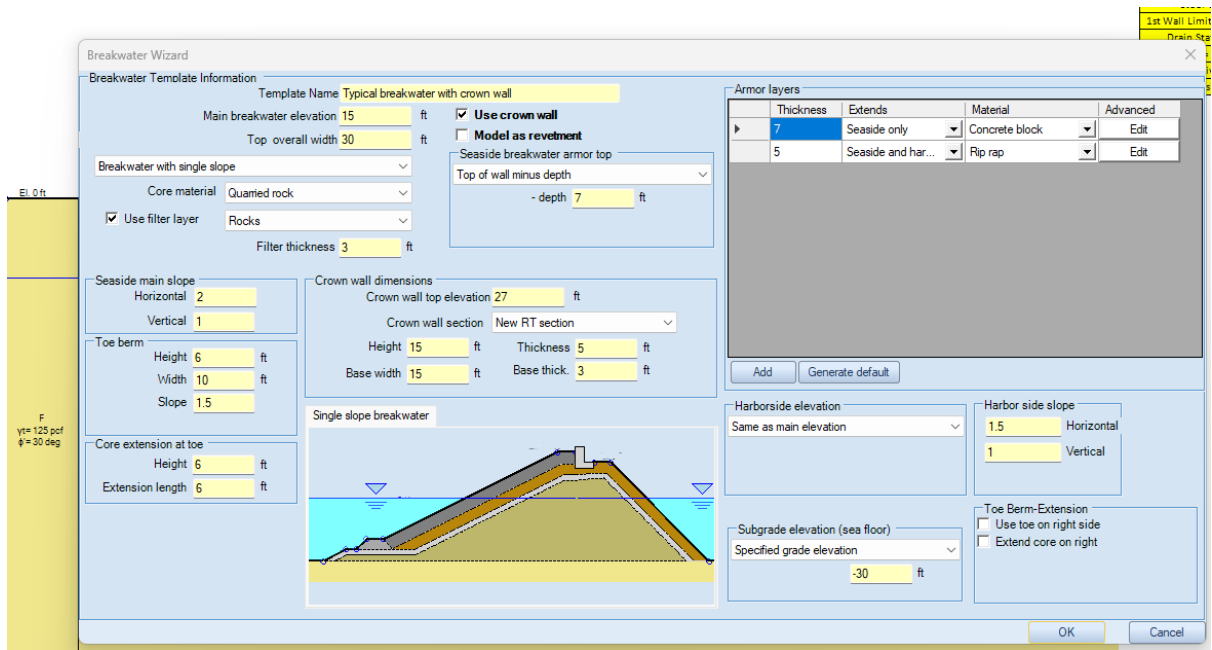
1st Wall Limit
Drain Sta

El. 0 ft

F
γt= 125 pcf
φ = 30 deg

Breakwater Wizard

Breakwater Template Information
Template Name Typical breakwater with crown wall
Main breakwater elevation 15 ft
Top overall width 30 ft
Use crown wall
Model as revetment
Breakwater with single slope
Core material Quarried rock
Use filter layer Rocks
Filter thickness 3 ft
Seaside breakwater armor top
Top of wall minus depth
- depth 7 ft

Armor layers
| | Thickness | Extends | Material | Advanced |
|---|---|---|---|---|
| ▸ | 7 | Seaside only | Concrete block | Edit |
| | 5 | Seaside and har... | Rip rap | Edit |

Add Generate default

Seaside main slope
Horizontal 2
Vertical 1

Toe berm
Height 6 ft
Width 10 ft
Slope 1.5

Core extension at toe
Height 6 ft
Extension length 6 ft

Crown wall dimensions
Crown wall top elevation 27 ft
Crown wall section New RT section
Height 15 ft
Thickness 5 ft
Base width 15 ft
Base thick. 3 ft

Single slope breakwater

Harborside elevation
Same as main elevation

Harbor side slope
1.5 Horizontal
1 Vertical

Subgrade elevation (sea floor)
Specified grade elevation
-30 ft

Toe Berm-Extension
Use toe on right side
Extend core on right

OK Cancel